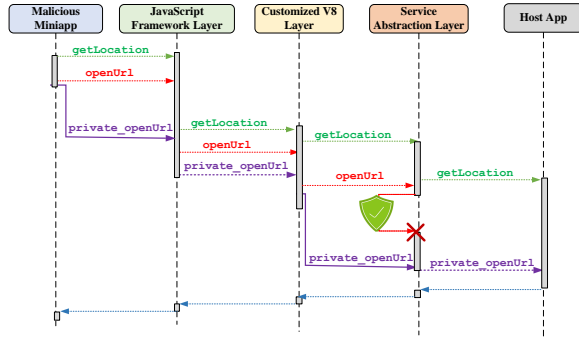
Malicious Miniapp

JavaScript Framework Layer

Customized V8 Layer

Service Abstraction Layer

Host App

getLocation

openUrl

private_openUrl

getLocation

openUrl

private_openUrl

getLocation

openUrl

getLocation

private_openUrl

private_openUrl